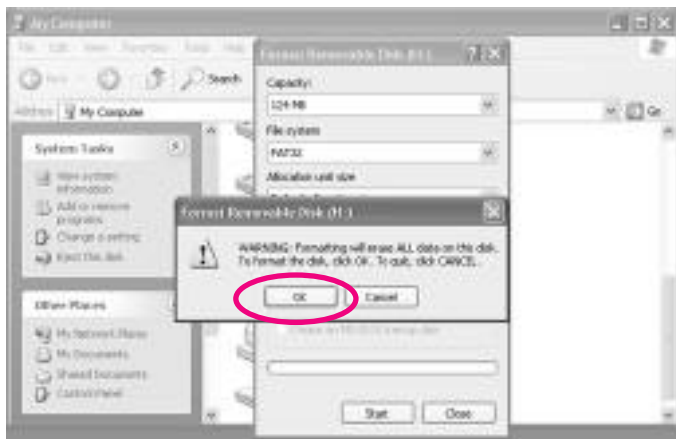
My Computer
File Edit View Favorites Tools Help
Back Search
Address My Computer
Go
System Tasks
View system information
Add or remove programs
Change a setting
Eject this disk
Other Places
My Network Places
My Documents
Shared Documents
Control Panel
Format Removable Disk (H:)
Capacity:
124 MB
File system
FAT32
Allocation unit size
Format Removable Disk (H:)
WARNING: Formatting will erase ALL data on this disk. To format the disk, click OK. To quit, click CANCEL.
OK
Cancel
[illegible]
Start
Close